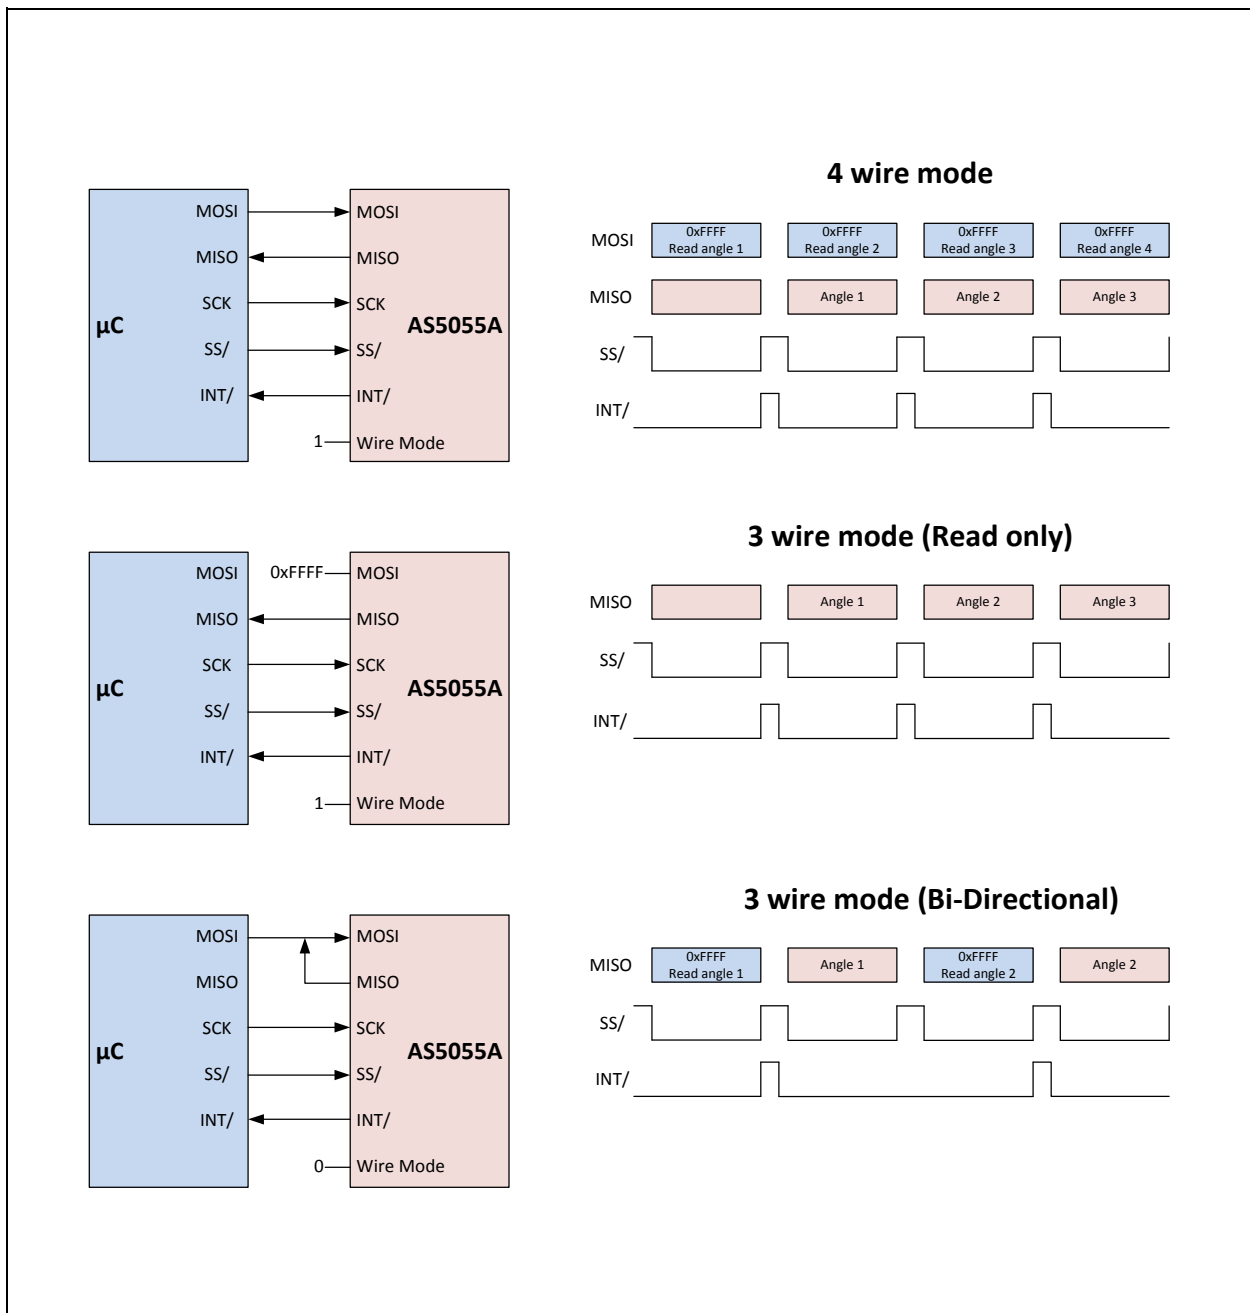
4 wire mode

µC
MOSI
MISO
SCK
SS/
INT/

AS5055A
MOSI
MISO
SCK
SS/
INT/
1 Wire Mode

MOSI
0xFFFF Read angle 1
0xFFFF Read angle 2
0xFFFF Read angle 3
0xFFFF Read angle 4

MISO
Angle 1
Angle 2
Angle 3

SS/
INT/

3 wire mode (Read only)

µC
MOSI
MISO
SCK
SS/
INT/

AS5055A
0xFFFF MOSI
MISO
SCK
SS/
INT/
1 Wire Mode

MISO
Angle 1
Angle 2
Angle 3

SS/
INT/

3 wire mode (Bi-Directional)

µC
MOSI
MISO
SCK
SS/
INT/

AS5055A
MOSI
MISO
SCK
SS/
INT/
0 Wire Mode

MISO
0xFFFF Read angle 1
Angle 1
0xFFFF Read angle 2
Angle 2

SS/
INT/